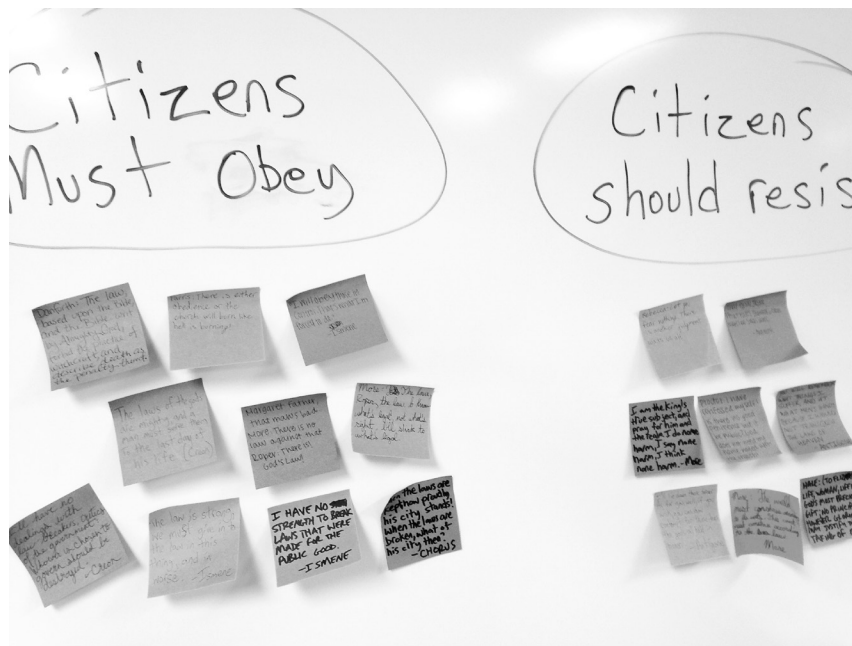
Citizens Must Obey

Citizens should resis

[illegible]

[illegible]

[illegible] Ismene

The laws of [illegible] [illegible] his life (Creon)

Margaret Thatcher - Just make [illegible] there is no law against that. Proper there is God's Law!

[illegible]

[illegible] Creon

The law is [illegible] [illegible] Ismene

I HAVE NO STRENGTH TO BREAK LAWS THAT WERE MADE FOR THE PUBLIC GOOD. - ISMENE

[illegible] the laws are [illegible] proudly his city stands; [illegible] when the laws are broken, what of his city then? - CHORUS

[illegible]

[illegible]

I am the King's true subject, and pray for him and the King I do none harm, I say none harm, I think none harm. - More

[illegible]

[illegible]

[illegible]

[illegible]

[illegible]